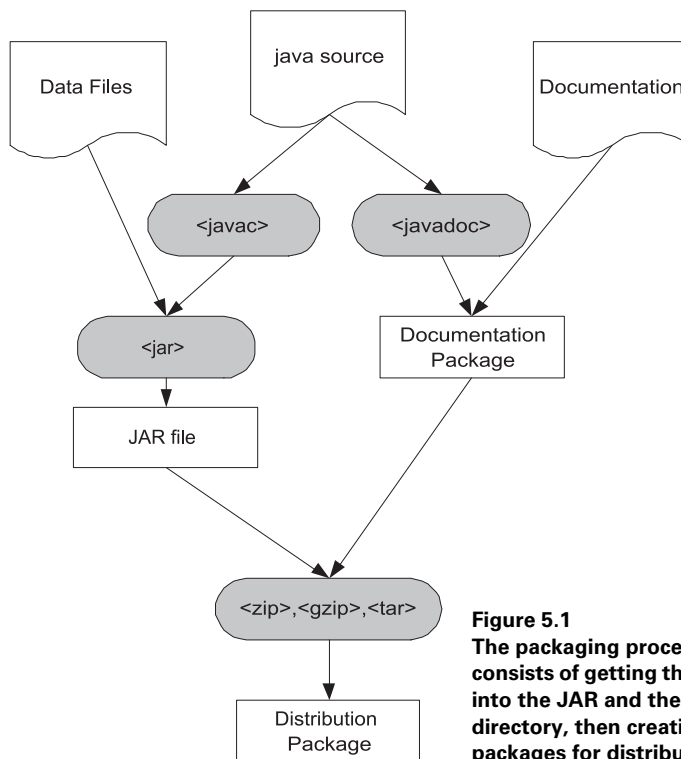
Data Files

java source

Documentation

<javac>

<javadoc>

<jar>

Documentation Package

JAR file

<zip>,<gzip>,<tar>

Distribution Package

Figure 5.1
The packaging proce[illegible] consists of getting th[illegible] into the JAR and the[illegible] directory, then creati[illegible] packages for distribu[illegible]